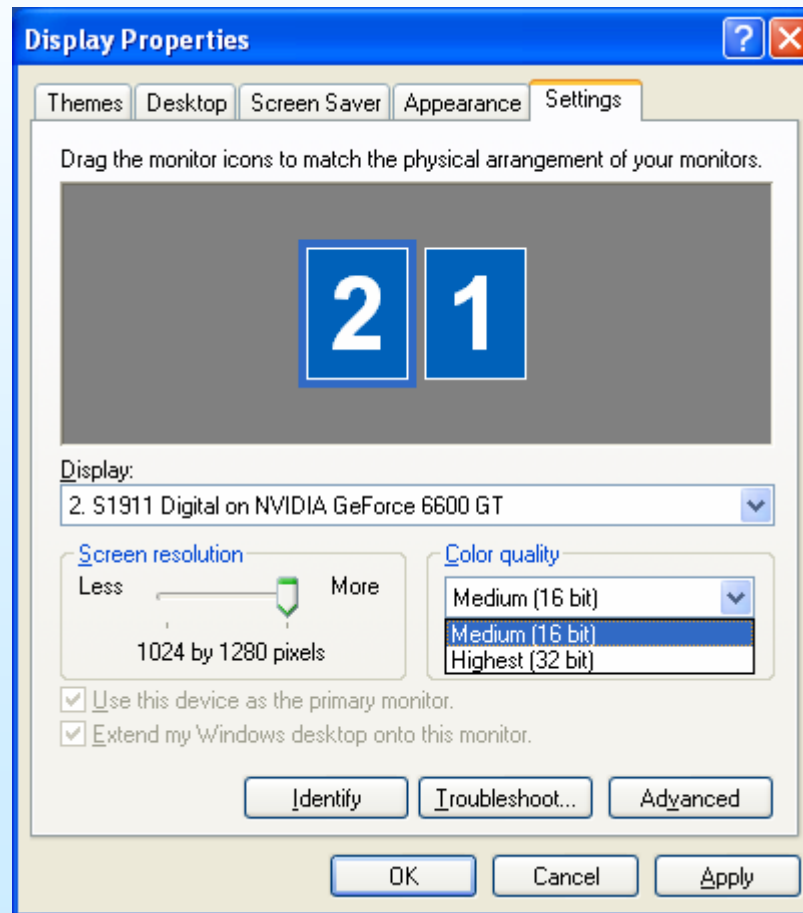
Display Properties

Themes | Desktop | Screen Saver | Appearance | Settings

Drag the monitor icons to match the physical arrangement of your monitors.

2 1

Display:
2. S1911 Digital on NVIDIA GeForce 6600 GT

Screen resolution
Less More
1024 by 1280 pixels

Color quality
Medium (16 bit)
Medium (16 bit)
Highest (32 bit)

Use this device as the primary monitor.
Extend my Windows desktop onto this monitor.

Identify | Troubleshoot... | Advanced

OK | Cancel | Apply